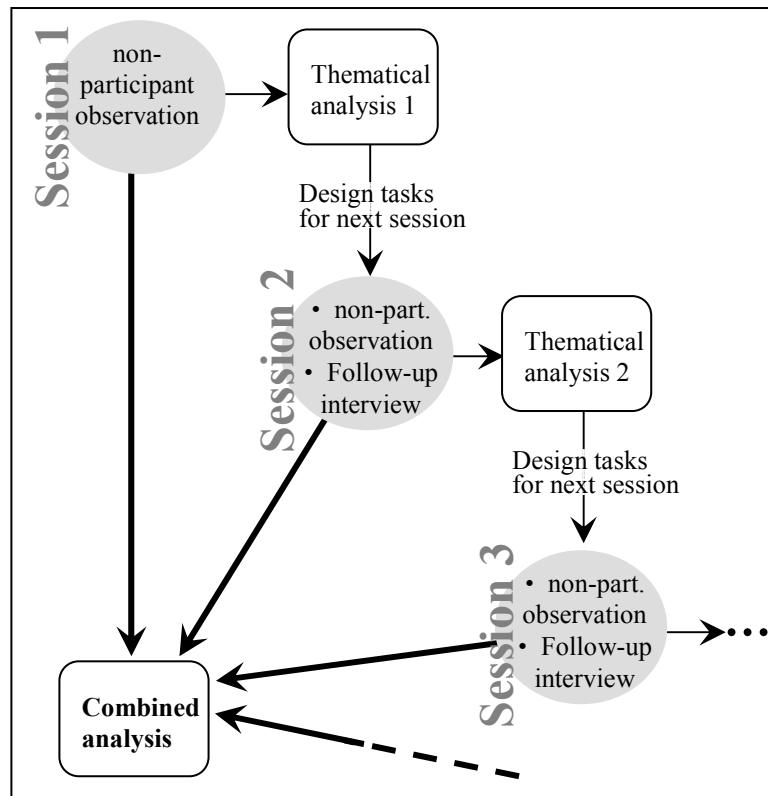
Session 1

non-participant observation

Thematical analysis 1

Design tasks for next session

Session 2

• non-part. observation
• Follow-up interview

Thematical analysis 2

Design tasks for next session

Session 3

• non-part. observation
• Follow-up interview

Combined analysis